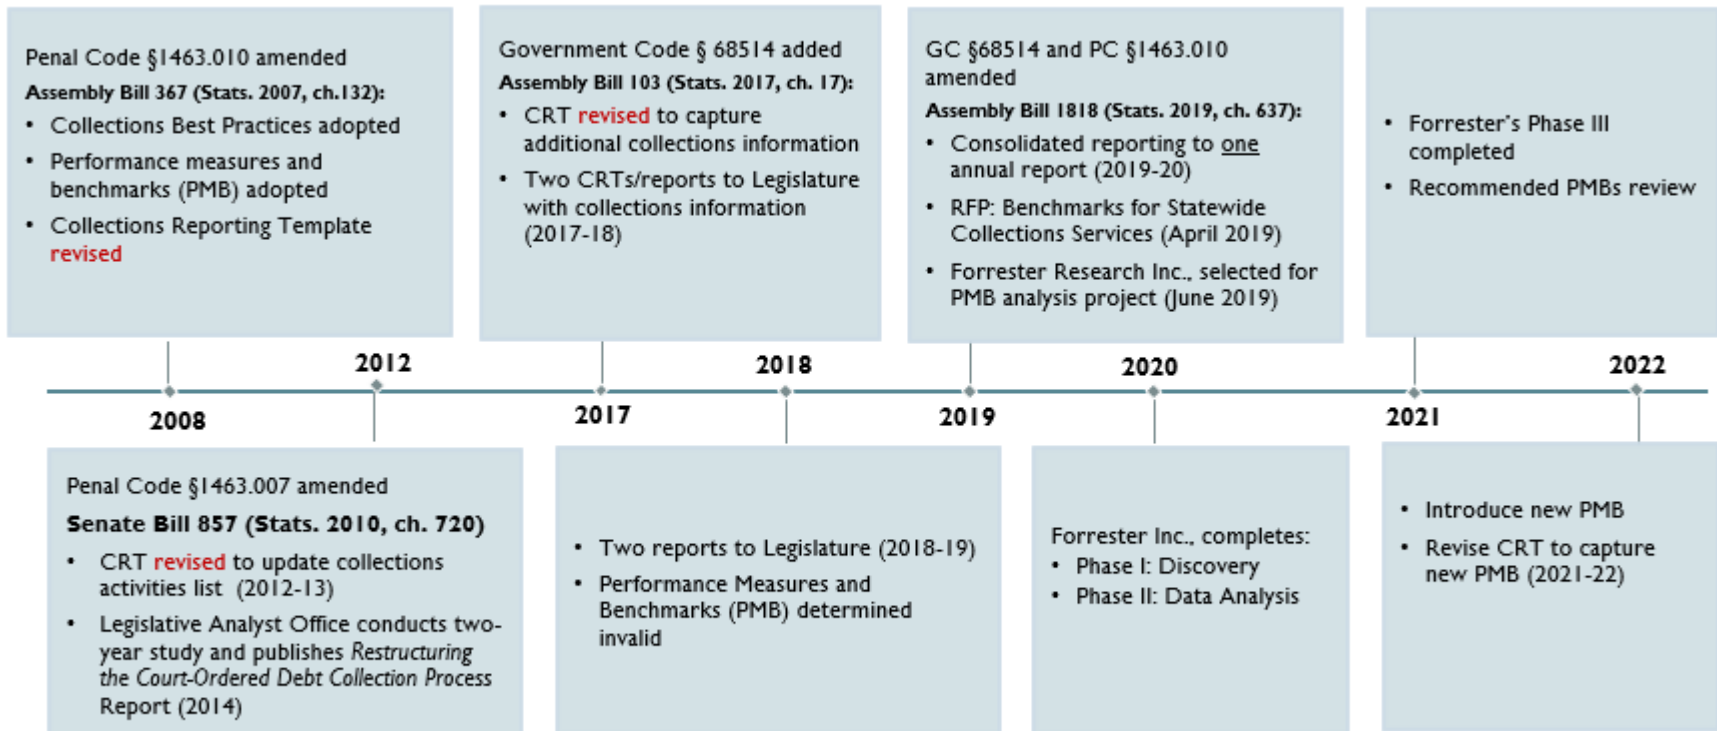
Penal Code §1463.010 amended
Assembly Bill 367 (Stats. 2007, ch.132):
- Collections Best Practices adopted
- Performance measures and benchmarks (PMB) adopted
- Collections Reporting Template revised

Government Code § 68514 added
Assembly Bill 103 (Stats. 2017, ch. 17):
- CRT revised to capture additional collections information
- Two CRTs/reports to Legislature with collections information (2017-18)

GC §68514 and PC §1463.010 amended
Assembly Bill 1818 (Stats. 2019, ch. 637):
- Consolidated reporting to one annual report (2019-20)
- RFP: Benchmarks for Statewide Collections Services (April 2019)
- Forrester Research Inc., selected for PMB analysis project (June 2019)

- Forrester's Phase III completed
- Recommended PMBs review

2012
2018
2020
2022
2008
2017
2019
2021

Penal Code §1463.007 amended
Senate Bill 857 (Stats. 2010, ch. 720)
- CRT revised to update collections activities list (2012-13)
- Legislative Analyst Office conducts two-year study and publishes Restructuring the Court-Ordered Debt Collection Process Report (2014)

- Two reports to Legislature (2018-19)
- Performance Measures and Benchmarks (PMB) determined invalid

Forrester Inc., completes:
- Phase I: Discovery
- Phase II: Data Analysis

- Introduce new PMB
- Revise CRT to capture new PMB (2021-22)